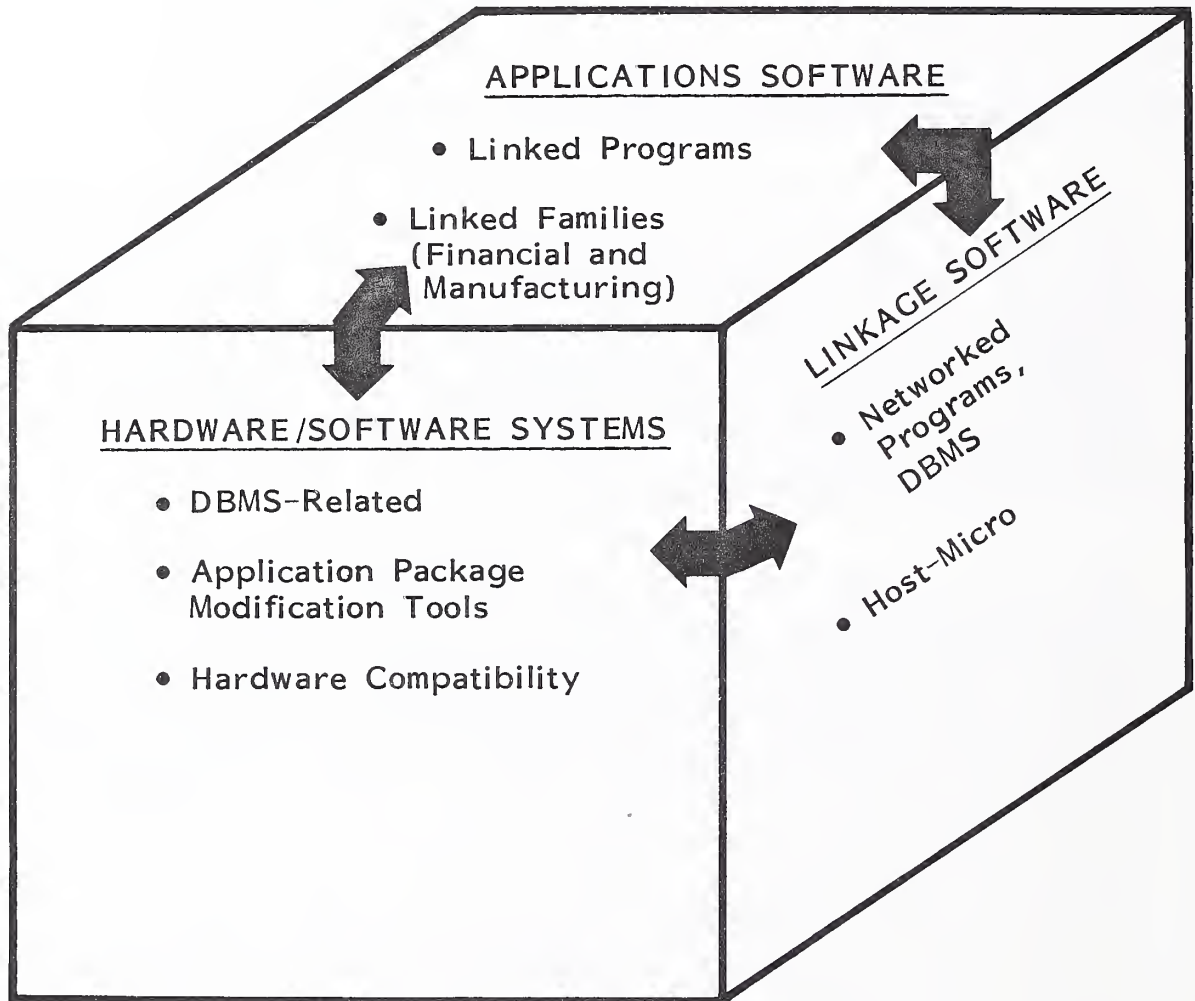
APPLICATIONS SOFTWARE

• Linked Programs

• Linked Families (Financial and Manufacturing)

LINKAGE SOFTWARE

• Networked Programs, DBMS

• Host-Micro

HARDWARE/SOFTWARE SYSTEMS

• DBMS-Related

• Application Package Modification Tools

• Hardware Compatibility